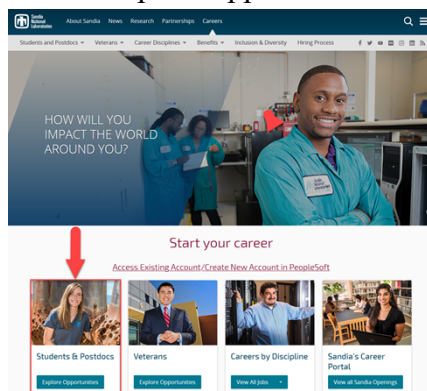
Sandia National Laboratories About Sandia News Research Partnerships Careers

Students and Postdocs Veterans Career Disciplines Benefits Inclusion & Diversity Hiring Process

HOW WILL YOU IMPACT THE WORLD AROUND YOU?

Start your career

Access Existing Account/Create New Account in PeopleSoft

Students & Postdocs
Explore Opportunities

Veterans
Explore Opportunities

Careers by Discipline
View All Jobs

Sandia's Career Portal
View all Sandia Openings